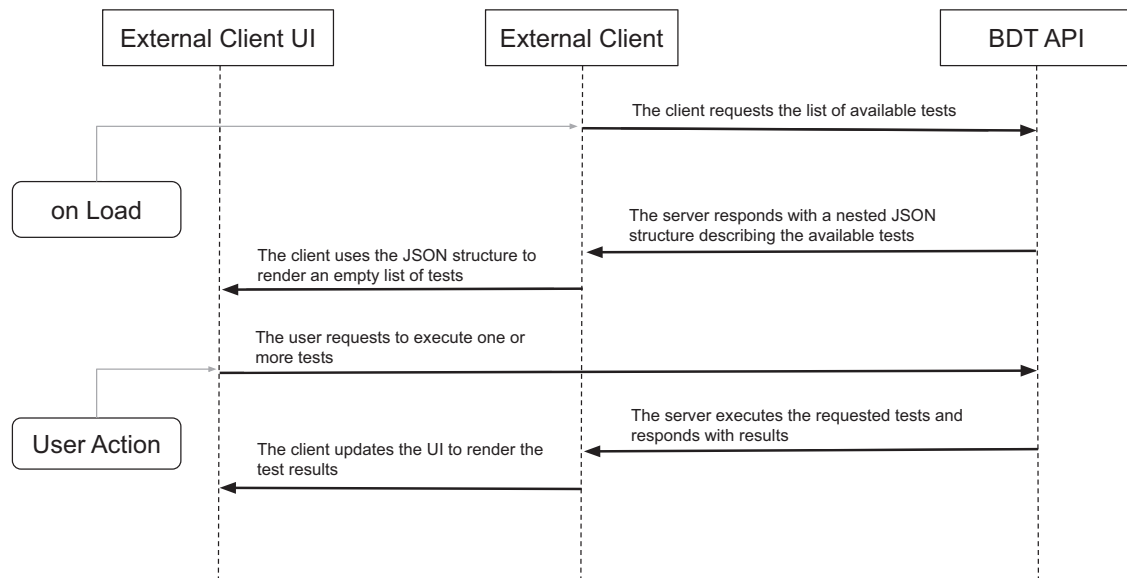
External Client UI

External Client

BDT API

The client requests the list of available tests

on Load

The server responds with a nested JSON structure describing the available tests

The client uses the JSON structure to render an empty list of tests

The user requests to execute one or more tests

User Action

The server executes the requested tests and responds with results

The client updates the UI to render the test results